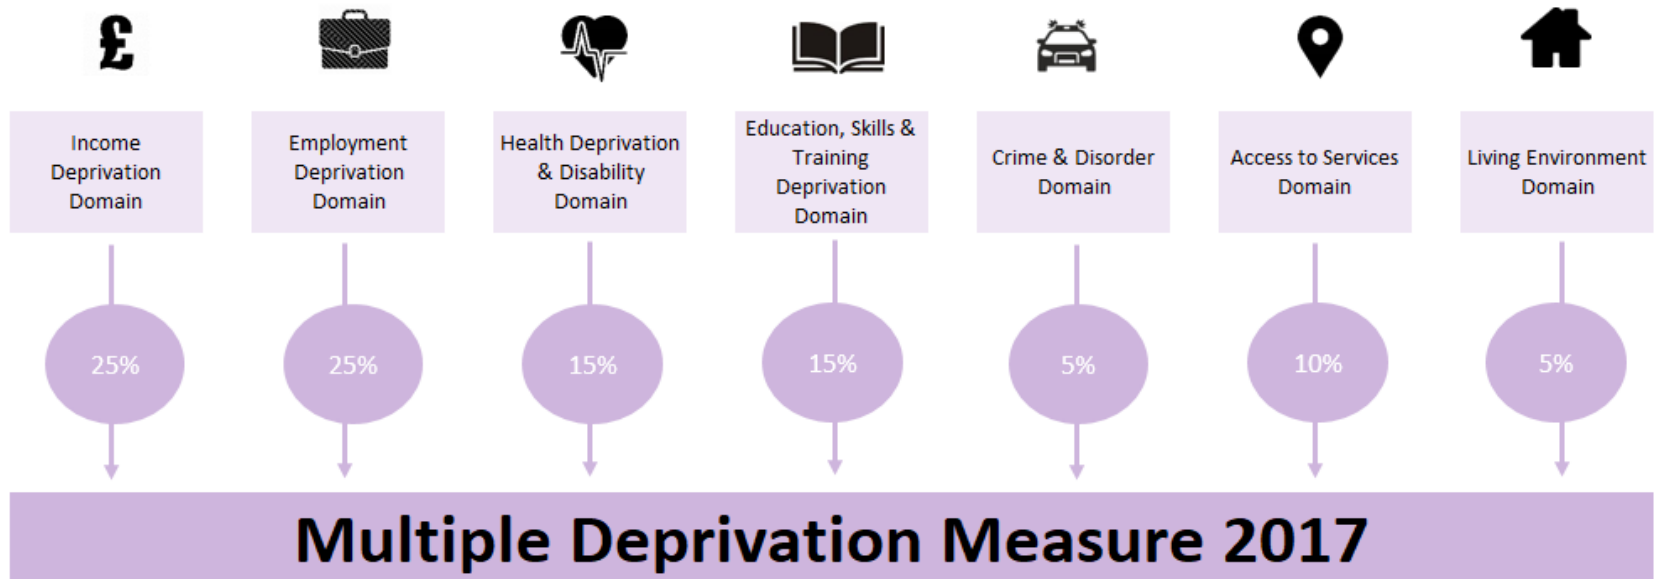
£

Income Deprivation Domain

25%

Employment Deprivation Domain

25%

Health Deprivation & Disability Domain

15%

Education, Skills & Training Deprivation Domain

15%

Crime & Disorder Domain

5%

Access to Services Domain

10%

Living Environment Domain

5%

Multiple Deprivation Measure 2017